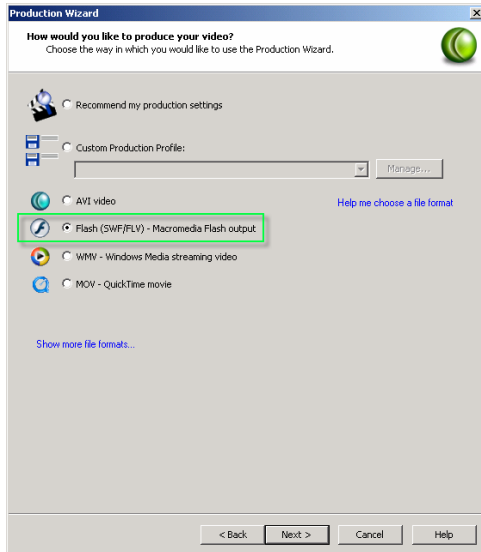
Production Wizard

How would you like to produce your video?
Choose the way in which you would like to use the Production Wizard.

Recommend my production settings

Custom Production Profile:

Manage...

AVI video

Help me choose a file format

Flash (SWF/FLV) - Macromedia Flash output

WMV - Windows Media streaming video

MOV - QuickTime movie

Show more file formats...

< Back Next > Cancel Help